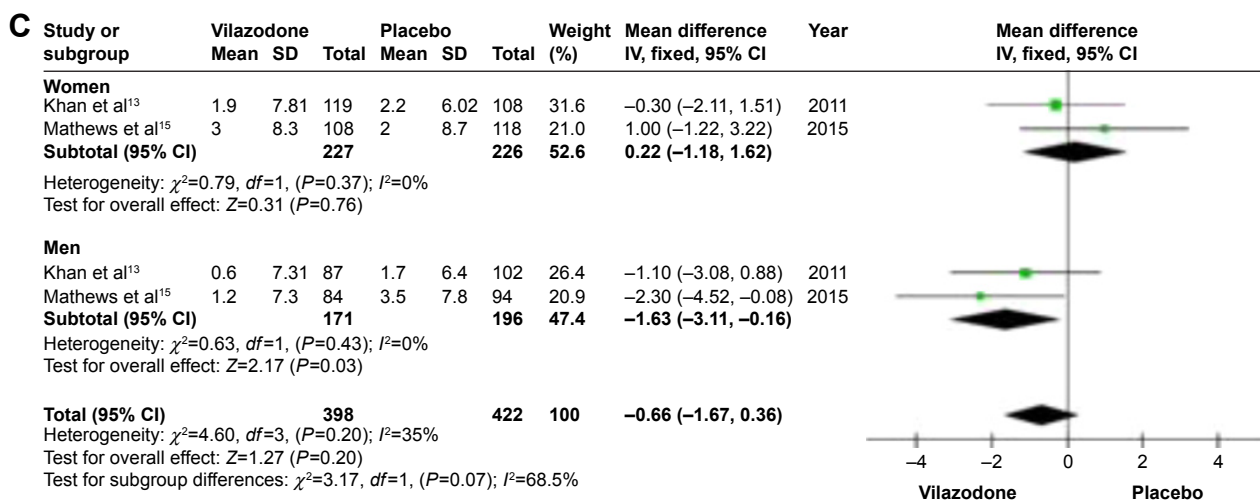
C

| Study or subgroup | Vilazodone Mean | SD | Total | Placebo Mean | SD | Total | Weight (%) | Mean difference IV, fixed, 95% CI | Year |
|---|---|---|---|---|---|---|---|---|---|
| **Women** | | | | | | | | | |
| Khan et al$^{13}$ | 1.9 | 7.81 | 119 | 2.2 | 6.02 | 108 | 31.6 | –0.30 (–2.11, 1.51) | 2011 |
| Mathews et al$^{15}$ | 3 | 8.3 | 108 | 2 | 8.7 | 118 | 21.0 | 1.00 (–1.22, 3.22) | 2015 |
| **Subtotal (95% CI)** | | | **227** | | | **226** | **52.6** | **0.22 (–1.18, 1.62)** | |

Heterogeneity: $\chi^2$=0.79, *df*=1, (*P*=0.37); $I^2$=0%
Test for overall effect: *Z*=0.31 (*P*=0.76)

| Study or subgroup | Vilazodone Mean | SD | Total | Placebo Mean | SD | Total | Weight (%) | Mean difference IV, fixed, 95% CI | Year |
|---|---|---|---|---|---|---|---|---|---|
| **Men** | | | | | | | | | |
| Khan et al$^{13}$ | 0.6 | 7.31 | 87 | 1.7 | 6.4 | 102 | 26.4 | –1.10 (–3.08, 0.88) | 2011 |
| Mathews et al$^{15}$ | 1.2 | 7.3 | 84 | 3.5 | 7.8 | 94 | 20.9 | –2.30 (–4.52, –0.08) | 2015 |
| **Subtotal (95% CI)** | | | **171** | | | **196** | **47.4** | **–1.63 (–3.11, –0.16)** | |

Heterogeneity: $\chi^2$=0.63, *df*=1, (*P*=0.43); $I^2$=0%
Test for overall effect: *Z*=2.17 (*P*=0.03)

**Total (95% CI)** **398** **422** **100** **–0.66 (–1.67, 0.36)**
Heterogeneity: $\chi^2$=4.60, *df*=3, (*P*=0.20); $I^2$=35%
Test for overall effect: *Z*=1.27 (*P*=0.20)
Test for subgroup differences: $\chi^2$=3.17, *df*=1, (*P*=0.07); $I^2$=68.5%

Mean difference
IV, fixed, 95% CI

–4 –2 0 2 4
Vilazodone Placebo